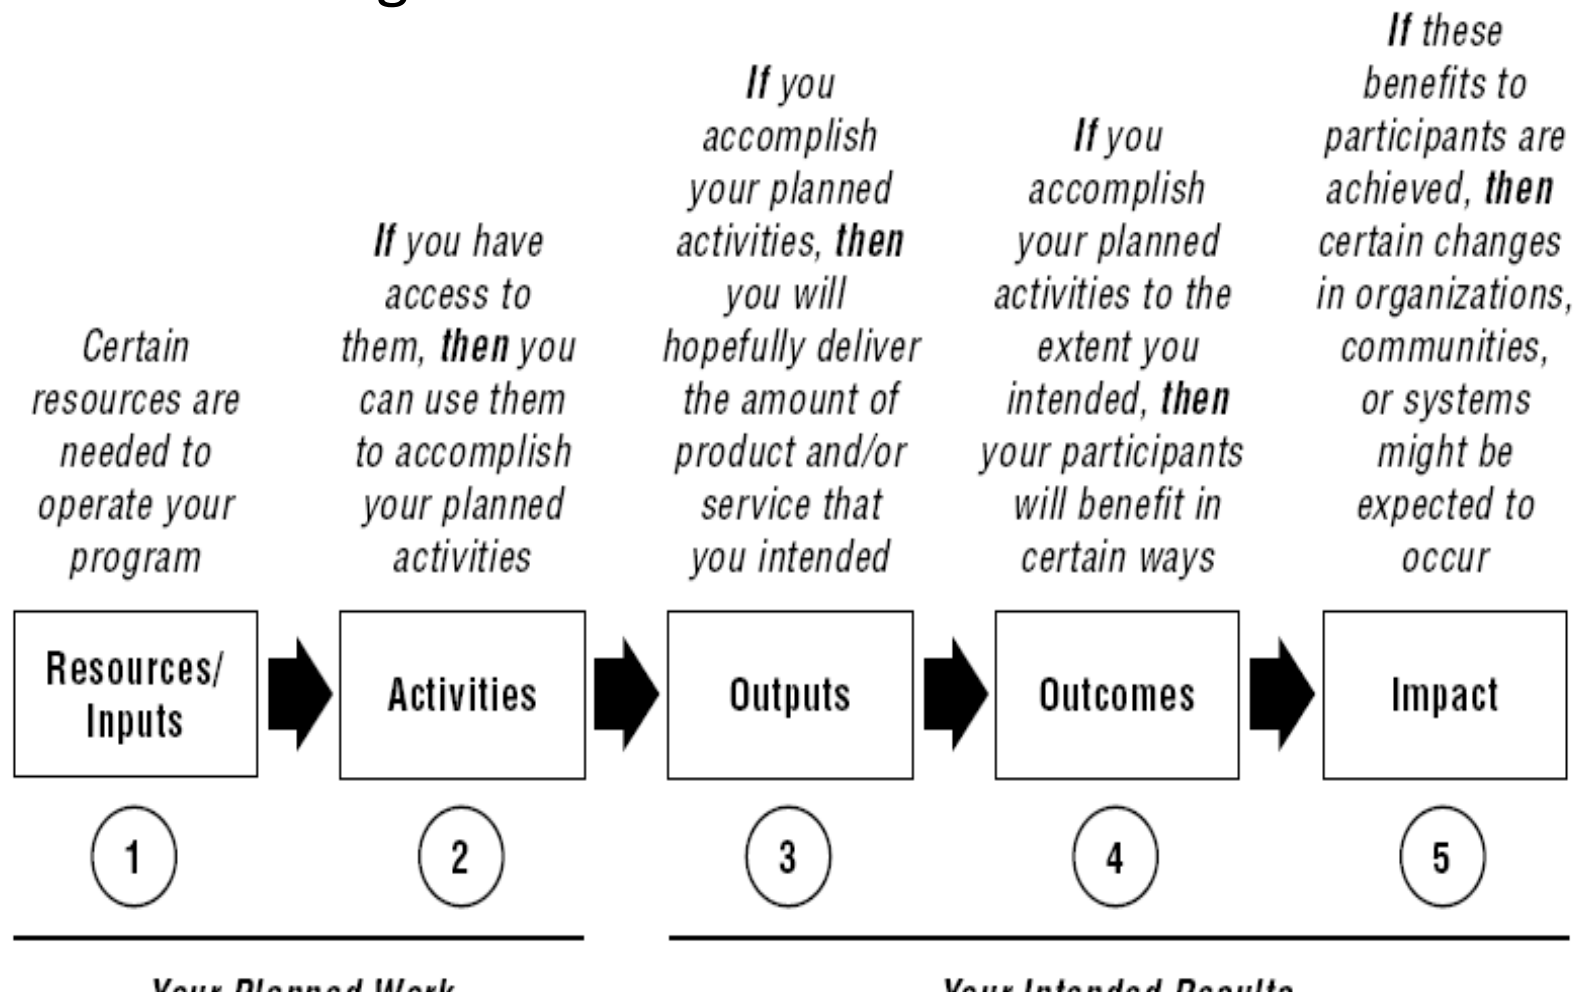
Certain resources are needed to operate your program

**If** you have access to them, **then** you can use them to accomplish your planned activities

**If** you accomplish your planned activities, **then** you will hopefully deliver the amount of product and/or service that you intended

**If** you accomplish your planned activities to the extent you intended, **then** your participants will benefit in certain ways

**If** these benefits to participants are achieved, **then** certain changes in organizations, communities, or systems might be expected to occur

Resources/ Inputs

Activities

Outputs

Outcomes

Impact

1

2

3

4

5

Your Planned Work

Your Intended Results